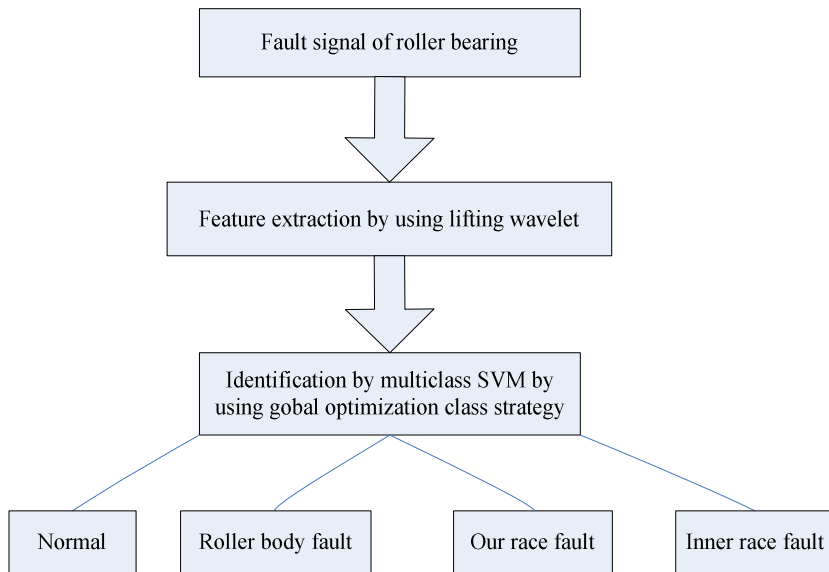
Fault signal of roller bearing

Feature extraction by using lifting wavelet

Identification by multiclass SVM by using gobal optimization class strategy

Normal

Roller body fault

Our race fault

Inner race fault